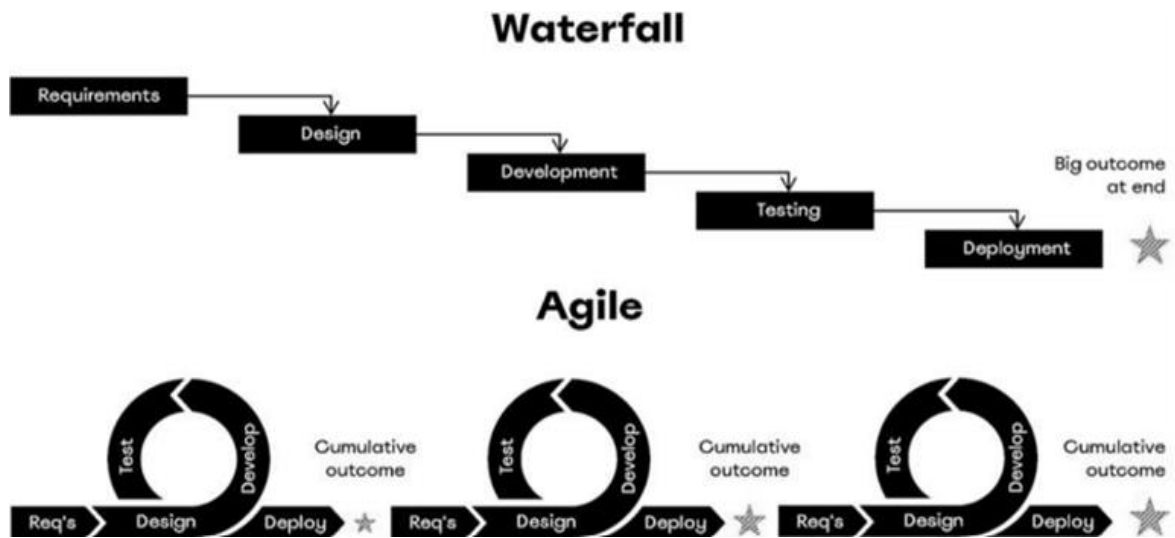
Waterfall

Requirements

Design

Development

Testing

Deployment

Big outcome at end

Agile

Test

Develop

Cumulative outcome

Req's

Design

Deploy

Test

Develop

Cumulative outcome

Req's

Design

Deploy

Test

Develop

Cumulative outcome

Req's

Design

Deploy